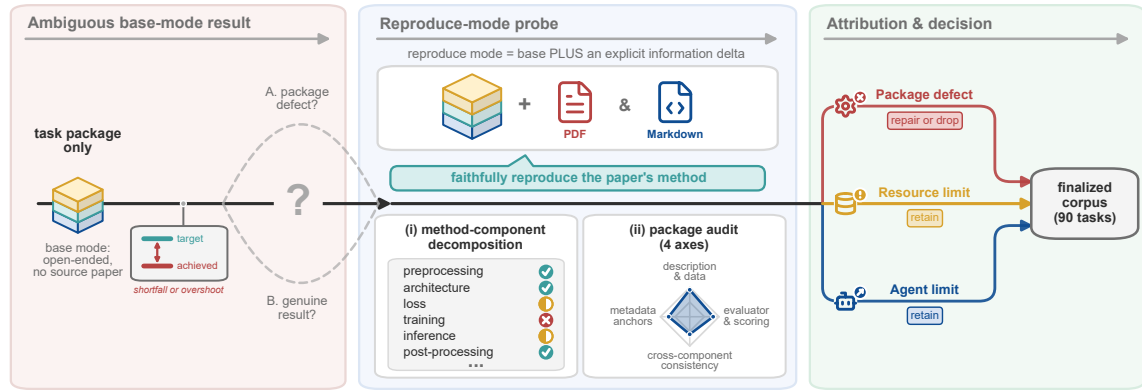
Ambiguous base-mode result

task package only

base mode: open-ended, no source paper

target

achieved

shortfall or overshoot

A. package defect?

?

B. genuine result?

Reproduce-mode probe

reproduce mode = base PLUS an explicit information delta

+ PDF & Markdown

faithfully reproduce the paper's method

(i) method-component decomposition

preprocessing
architecture
loss
training
inference
post-processing
...

(ii) package audit (4 axes)

description & data
metadata anchors
evaluator & scoring
cross-component consistency

Attribution & decision

Package defect
repair or drop

Resource limit
retain

Agent limit
retain

finalized corpus (90 tasks)